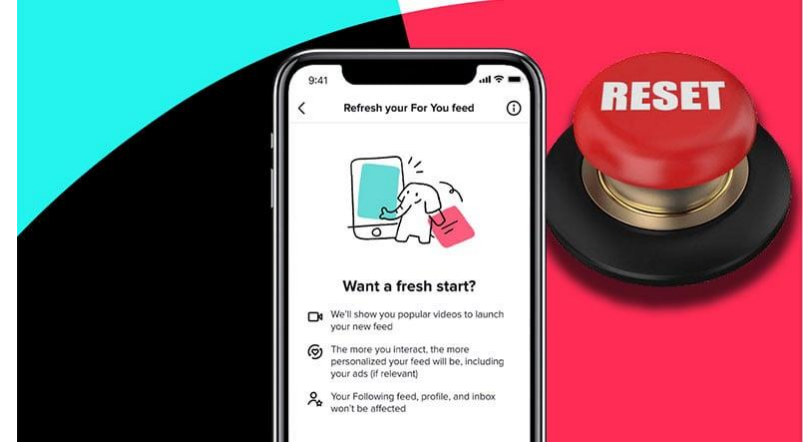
9:41

Refresh your For You feed

Want a fresh start?

We'll show you popular videos to launch your new feed

The more you interact, the more personalized your feed will be, including your ads (if relevant)

Your Following feed, profile, and inbox won't be affected

RESET